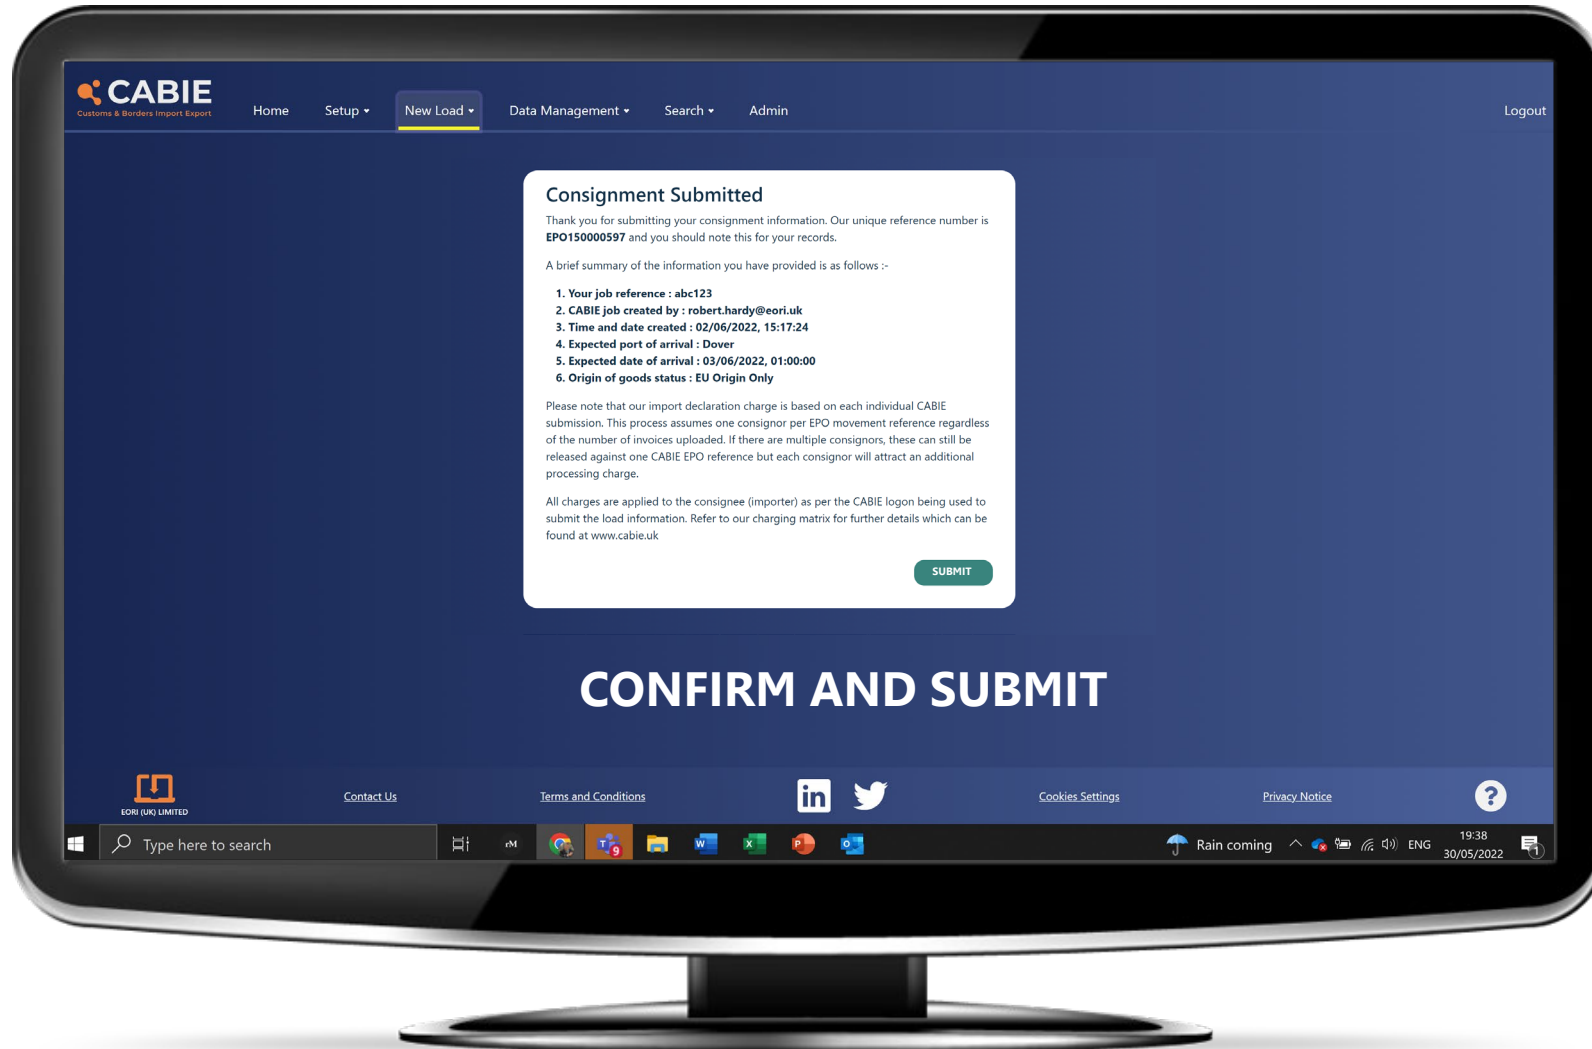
CABIE
Customs & Borders Import Export

Home Setup ▾ New Load ▾ Data Management ▾ Search ▾ Admin Logout

Consignment Submitted

Thank you for submitting your consignment information. Our unique reference number is **EPO150000597** and you should note this for your records.

A brief summary of the information you have provided is as follows :-

1. Your job reference : abc123
2. CABIE job created by : robert.hardy@eori.uk
3. Time and date created : 02/06/2022, 15:17:24
4. Expected port of arrival : Dover
5. Expected date of arrival : 03/06/2022, 01:00:00
6. Origin of goods status : EU Origin Only

Please note that our import declaration charge is based on each individual CABIE submission. This process assumes one consignor per EPO movement reference regardless of the number of invoices uploaded. If there are multiple consignors, these can still be released against one CABIE EPO reference but each consignor will attract an additional processing charge.

All charges are applied to the consignee (importer) as per the CABIE logon being used to submit the load information. Refer to our charging matrix for further details which can be found at www.cabie.uk

SUBMIT

CONFIRM AND SUBMIT

EORI (UK) LIMITED

Contact Us Terms and Conditions in Cookies Settings Privacy Notice ?

Type here to search

Rain coming ENG 19:38 30/05/2022